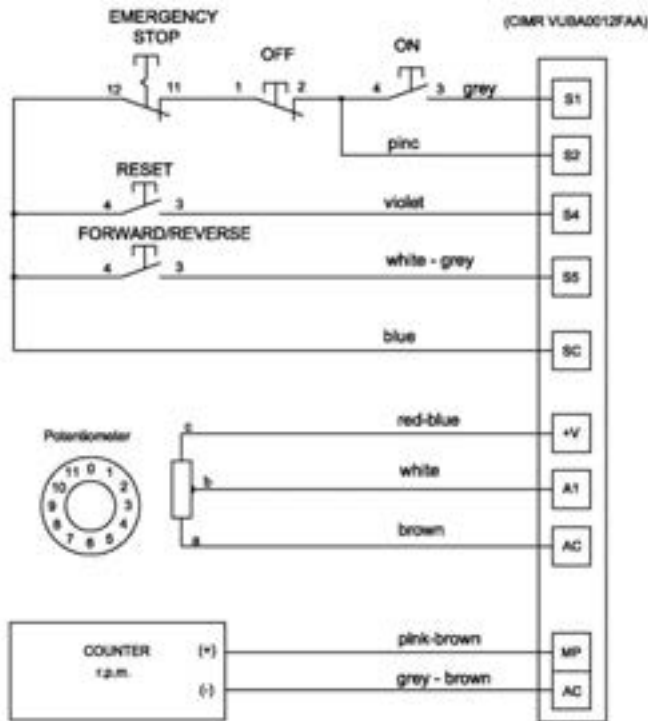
(CIMR VUBA0012FAA)

EMERGENCY STOP

12 11

OFF

1 2

ON

4 3

grey

S1

pinc

S2

RESET

4 3

violet

S4

FORWARD/REVERSE

4 3

white - grey

S5

blue

SC

Potentiometer

11 0 1 2 3 4 5 6 7 8 9 10

c

red-blue

+V

b

white

A1

a

brown

AC

COUNTER r.p.m.

(+)

(-)

pink-brown

MP

grey - brown

AC